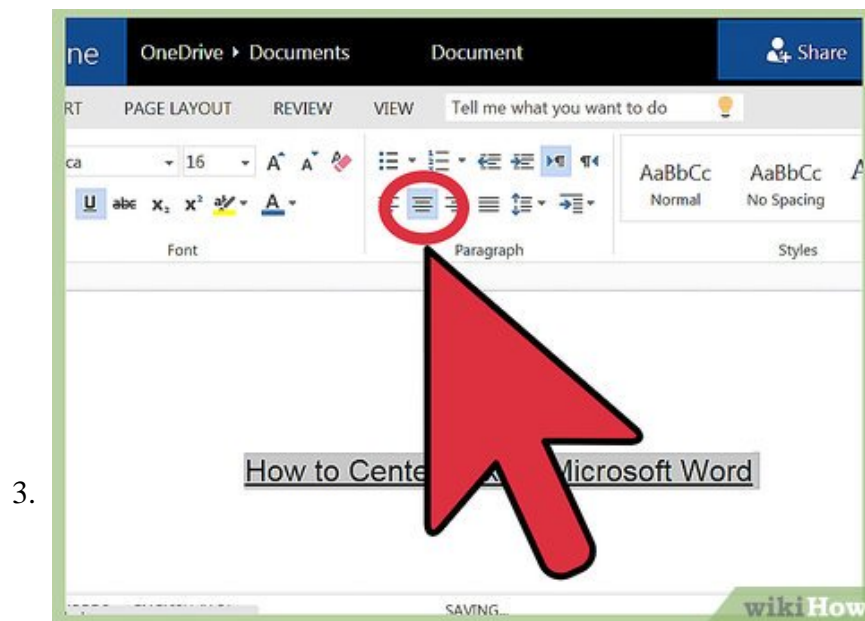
3.

ne OneDrive ▸ Documents Document Share

RT PAGE LAYOUT REVIEW VIEW Tell me what you want to do

ca 16 A A

U abc $x_2$ $x^2$ A

Font

Paragraph

AaBbCc Normal

AaBbCc No Spacing

Styles

How to Cente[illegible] Microsoft Word

SAVING...

wikiHow